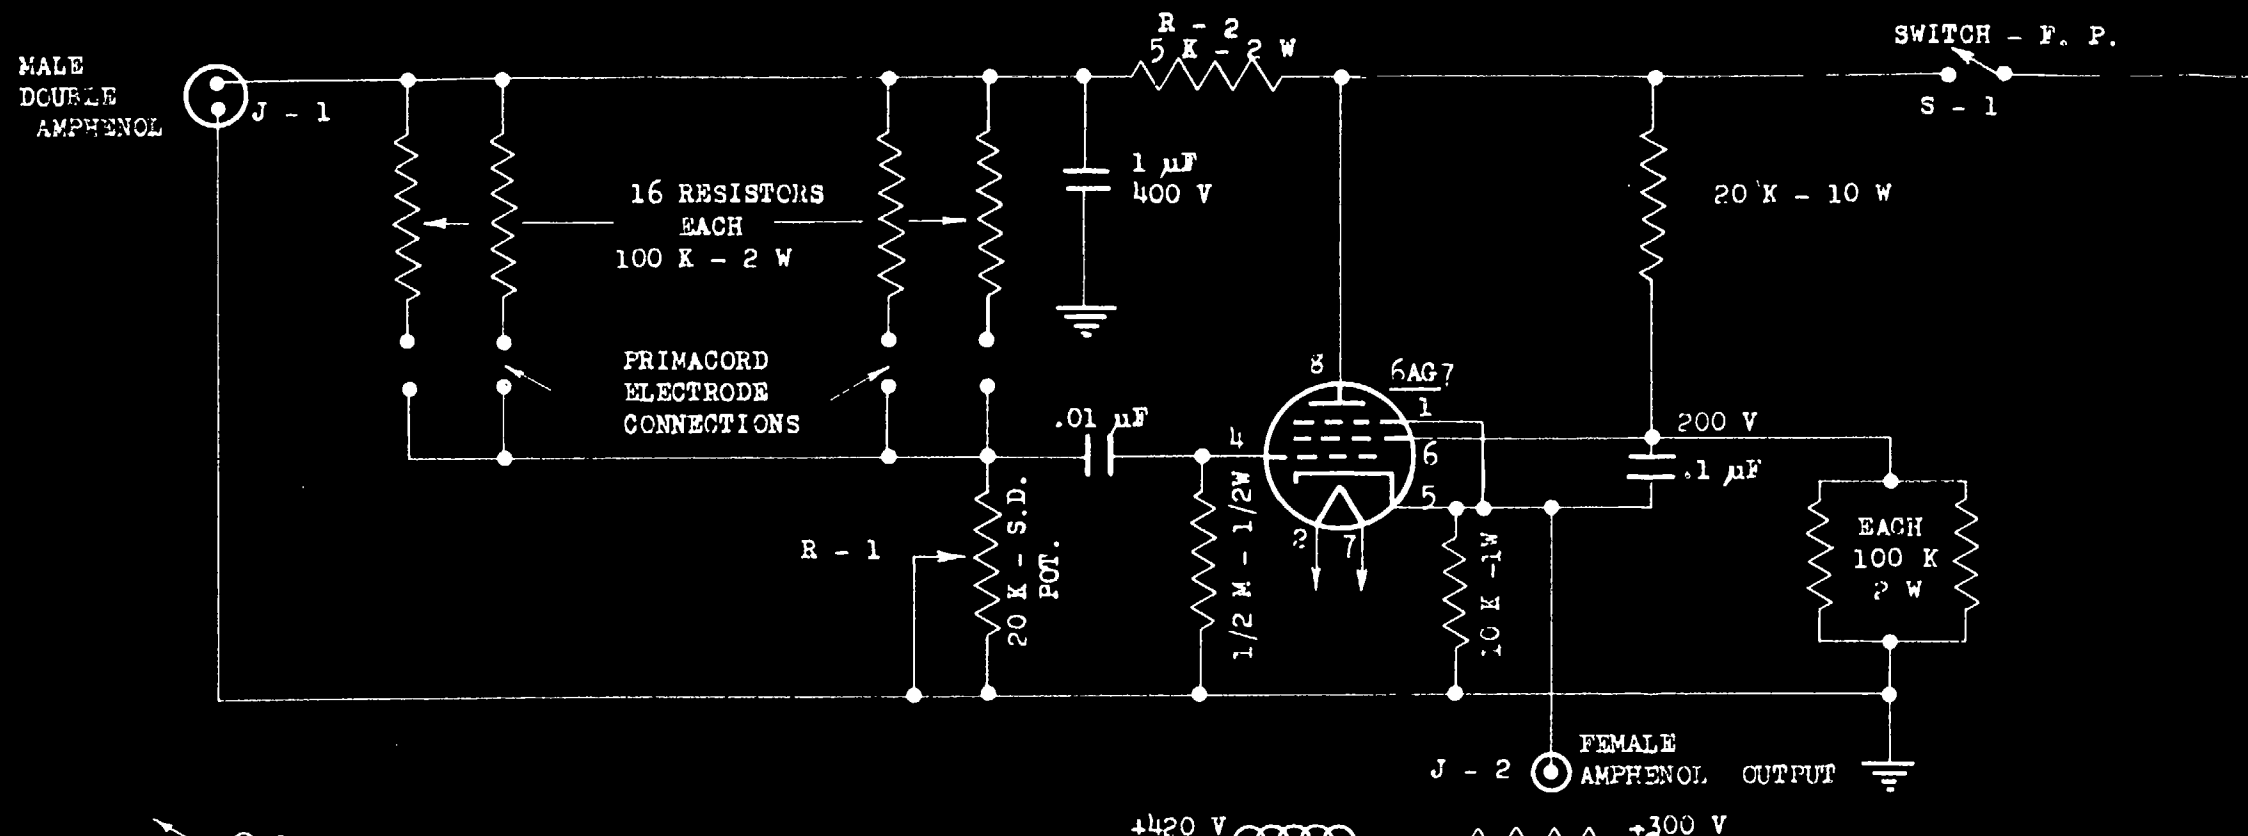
MALE DOUBLE AMPHENOL

J - 1

R - 2
5 K - 2 W

SWITCH - F. P.

S - 1

16 RESISTORS
EACH
100 K - 2 W

1 μF
400 V

20 K - 10 W

PRIMACORD
ELECTRODE
CONNECTIONS

8

6AG7

1

.01 μF

4

200 V

6

5

.1 μF

2

7

R - 1

20 K - S.D. POT.

1/2 M - 1/2W

10 K -1W

EACH
100 K
2 W

J - 2

FEMALE
AMPHENOL OUTPUT

+420 V

+300 V